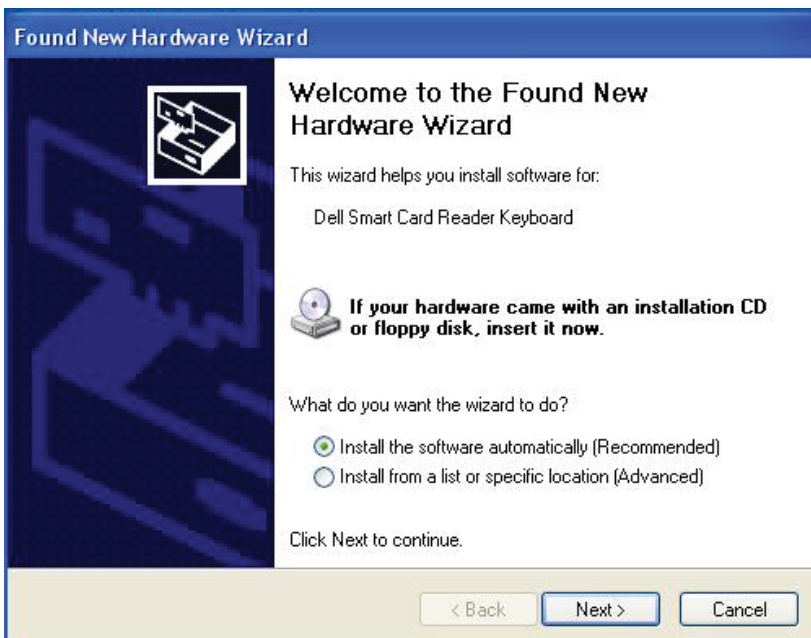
Found New Hardware Wizard

Welcome to the Found New Hardware Wizard

This wizard helps you install software for:

Dell Smart Card Reader Keyboard

If your hardware came with an installation CD or floppy disk, insert it now.

What do you want the wizard to do?

Install the software automatically (Recommended)

Install from a list or specific location (Advanced)

Click Next to continue.

< Back

Next >

Cancel